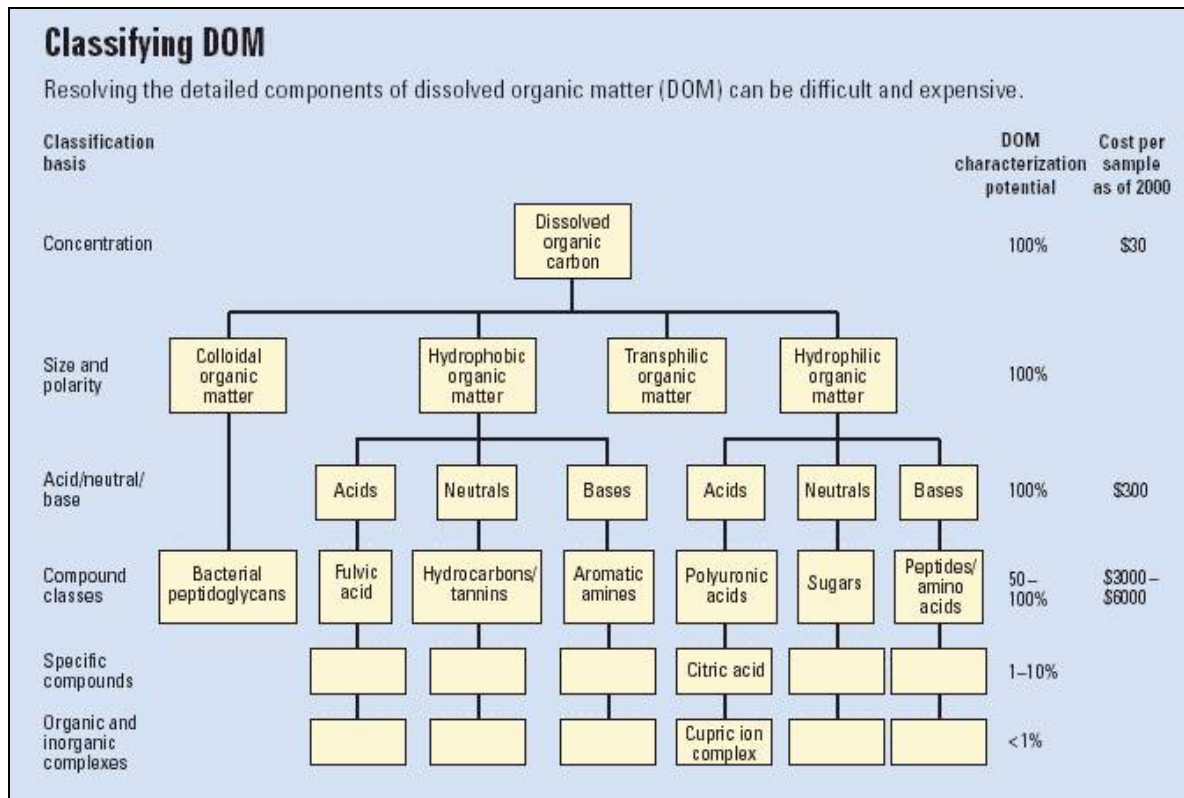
Classifying DOM

Resolving the detailed components of dissolved organic matter (DOM) can be difficult and expensive.

| Classification basis | | DOM characterization potential | Cost per sample as of 2000 |
|---|---|---|---|
| Concentration | Dissolved organic carbon | 100% | \$30 |
| Size and polarity | Colloidal organic matter; Hydrophobic organic matter; Transphilic organic matter; Hydrophilic organic matter | 100% | |
| Acid/neutral/base | Acids; Neutrals; Bases; Acids; Neutrals; Bases | 100% | \$300 |
| Compound classes | Bacterial peptidoglycans; Fulvic acid; Hydrocarbons/tannins; Aromatic amines; Polyuronic acids; Sugars; Peptides/amino acids | 50–100% | \$3000–\$6000 |
| Specific compounds | Citric acid | 1–10% | |
| Organic and inorganic complexes | Cupric ion complex | <1% | |